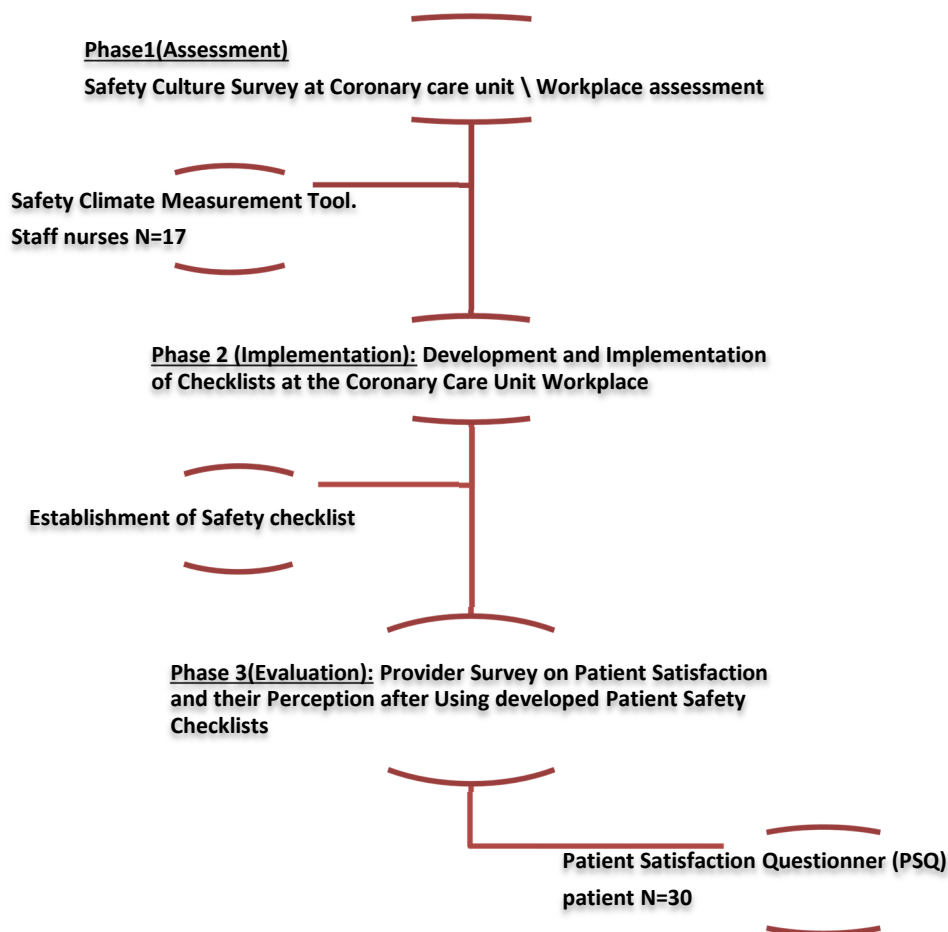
Phase1(Assessment)

Safety Culture Survey at Coronary care unit \ Workplace assessment

Safety Climate Measurement Tool.

Staff nurses N=17

Phase 2 (Implementation): Development and Implementation of Checklists at the Coronary Care Unit Workplace

Establishment of Safety checklist

Phase 3(Evaluation): Provider Survey on Patient Satisfaction and their Perception after Using developed Patient Safety Checklists

Patient Satisfaction Questionner (PSQ)

patient N=30